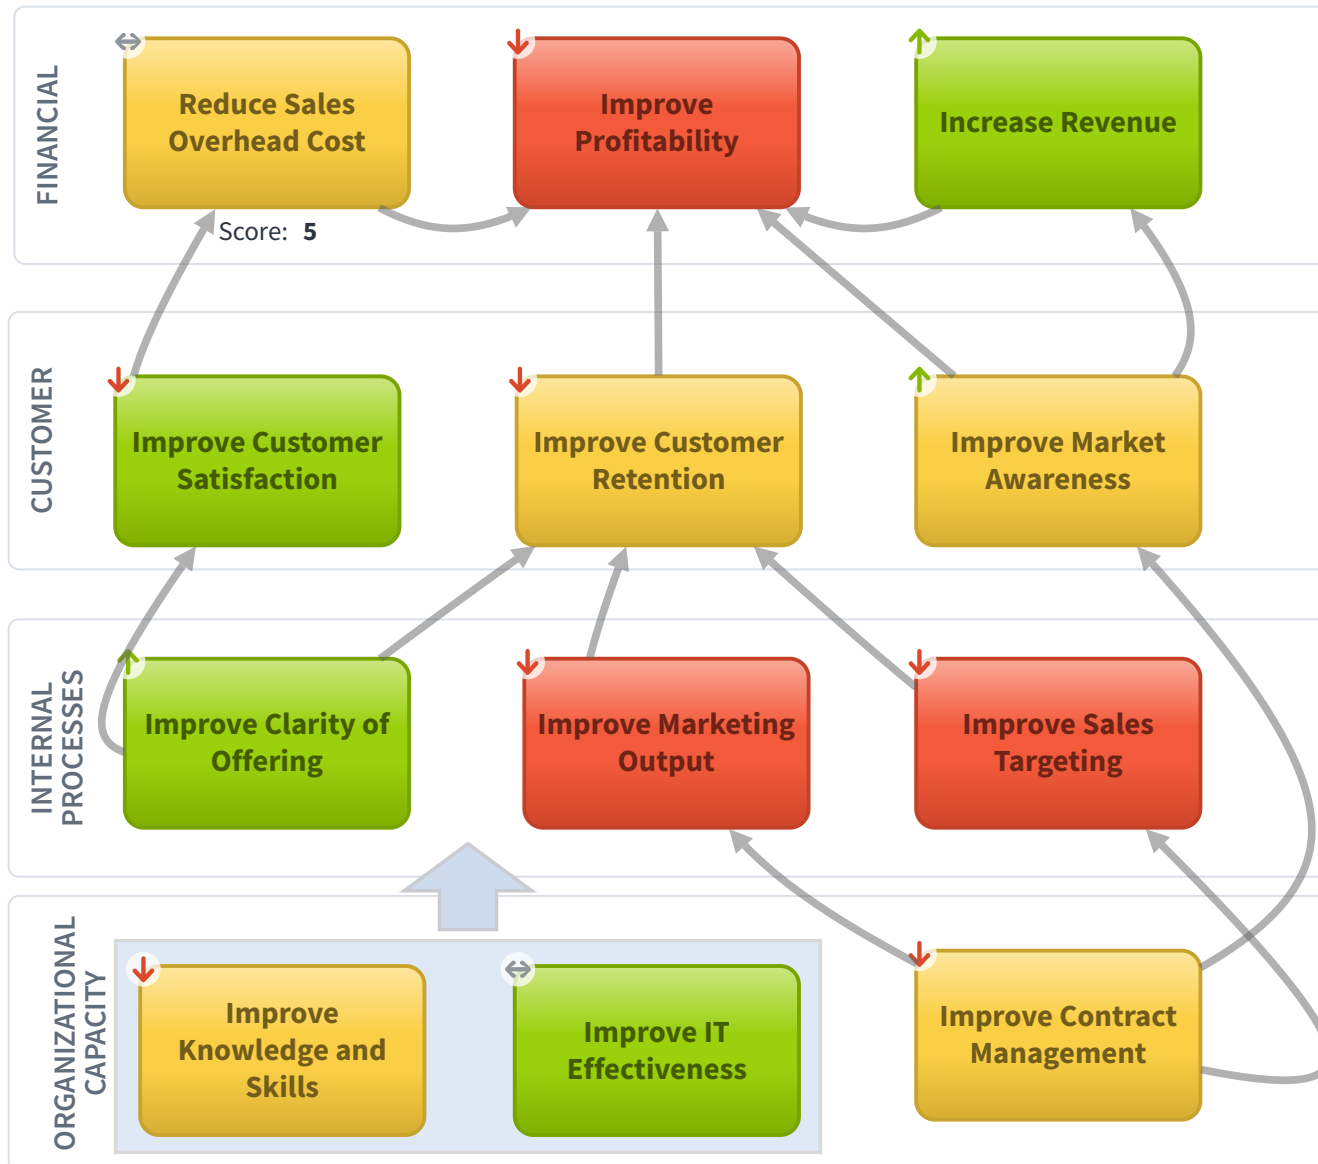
FINANCIAL

Reduce Sales Overhead Cost

Score: 5

Improve Profitability

Increase Revenue

CUSTOMER

Improve Customer Satisfaction

Improve Customer Retention

Improve Market Awareness

INTERNAL PROCESSES

Improve Clarity of Offering

Improve Marketing Output

Improve Sales Targeting

ORGANIZATIONAL CAPACITY

Improve Knowledge and Skills

Improve IT Effectiveness

Improve Contract Management